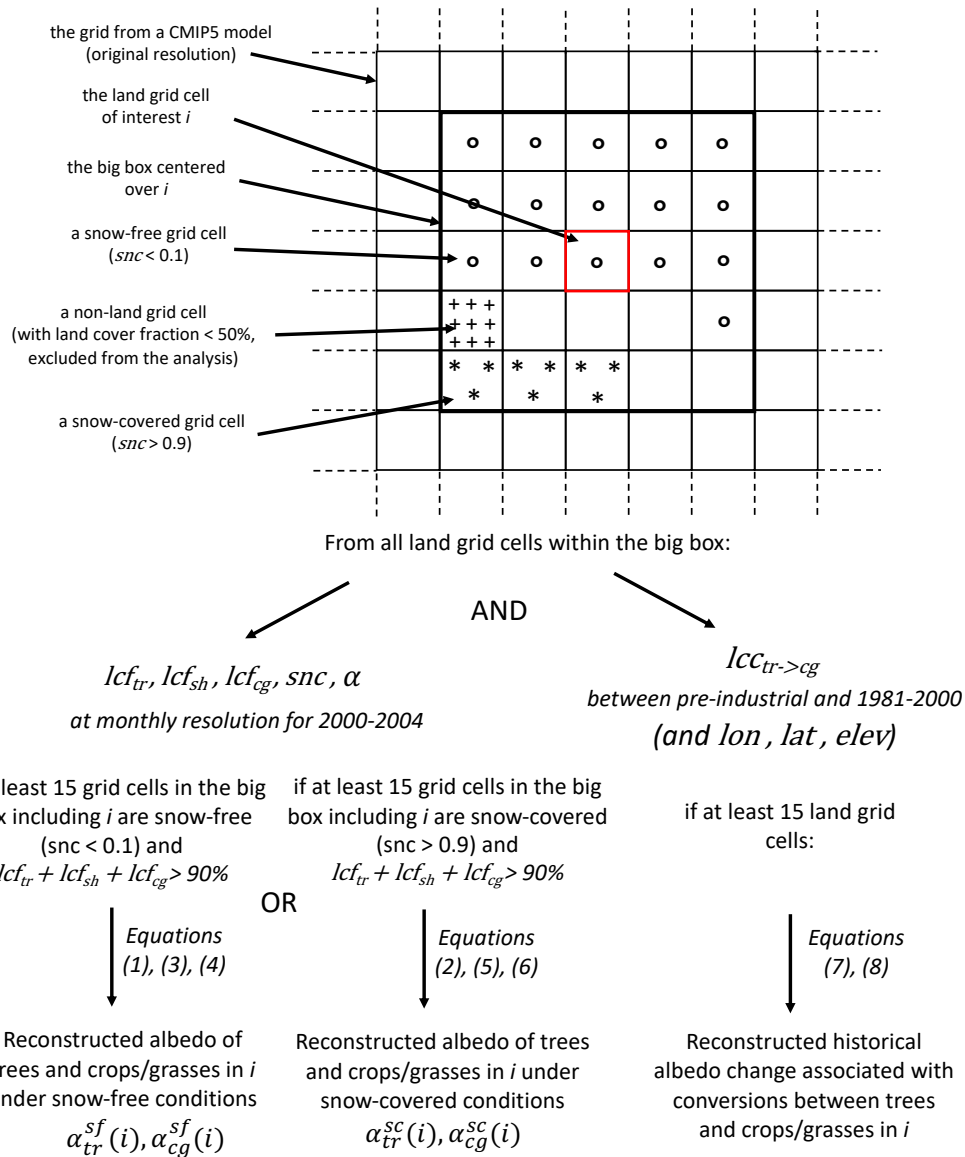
the grid from a CMIP5 model (original resolution)

the land grid cell of interest *i*

the big box centered over *i*

a snow-free grid cell ($snc$ < 0.1)

a non-land grid cell (with land cover fraction < 50%, excluded from the analysis)

a snow-covered grid cell ($snc$ > 0.9)

o o o o o
o o o o o
o o o o o
+ + +
+ + +
+ + +
o
* * * * * *
* * *

From all land grid cells within the big box:

AND

$lcf_{tr}$, $lcf_{sh}$, $lcf_{cg}$, $snc$, $\alpha$
at monthly resolution for 2000-2004

$lcc_{tr\text{->}cg}$
between pre-industrial and 1981-2000
(and $lon$, $lat$, $elev$)

least 15 grid cells in the big x including *i* are snow-free (snc < 0.1) and $lcf_{tr} + lcf_{sh} + lcf_{cg}$ > 90%

OR

if at least 15 grid cells in the big box including *i* are snow-covered (snc > 0.9) and $lcf_{tr} + lcf_{sh} + lcf_{cg}$ > 90%

if at least 15 land grid cells:

Equations (1), (3), (4)

Equations (2), (5), (6)

Equations (7), (8)

Reconstructed albedo of rees and crops/grasses in *i* nder snow-free conditions $\alpha_{tr}^{sf}(i), \alpha_{cg}^{sf}(i)$

Reconstructed albedo of trees and crops/grasses in *i* under snow-covered conditions $\alpha_{tr}^{sc}(i), \alpha_{cg}^{sc}(i)$

Reconstructed historical albedo change associated with conversions between trees and crops/grasses in *i*